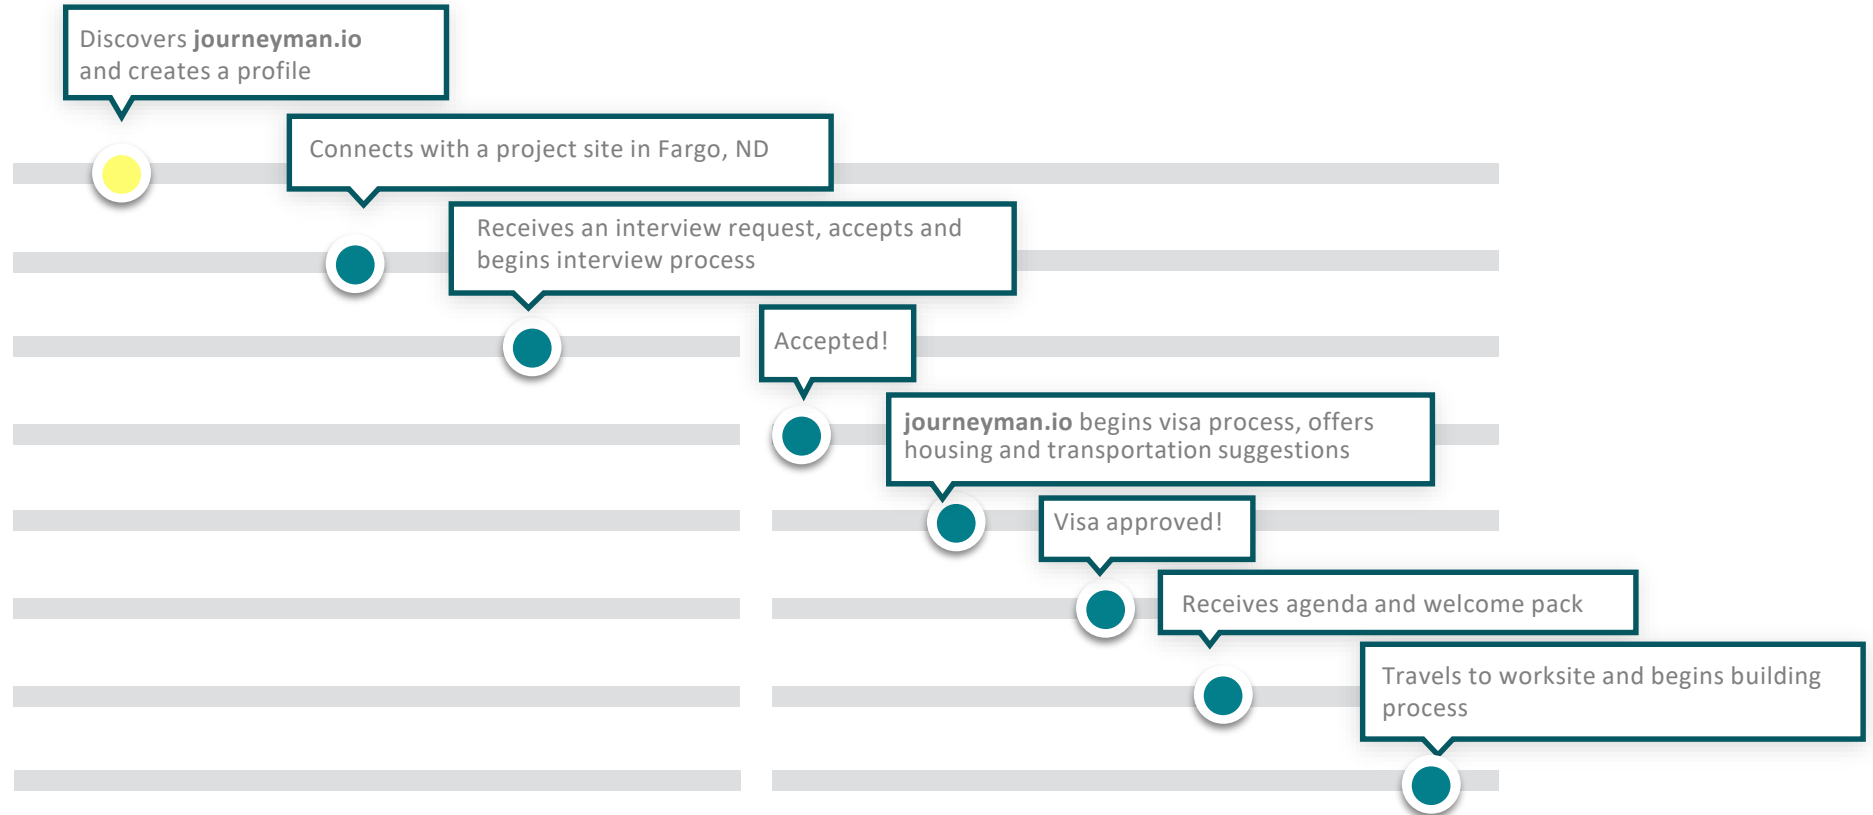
Discovers **journeyman.io** and creates a profile

Connects with a project site in Fargo, ND

Receives an interview request, accepts and begins interview process

Accepted!

**journeyman.io** begins visa process, offers housing and transportation suggestions

Visa approved!

Receives agenda and welcome pack

Travels to worksite and begins building process